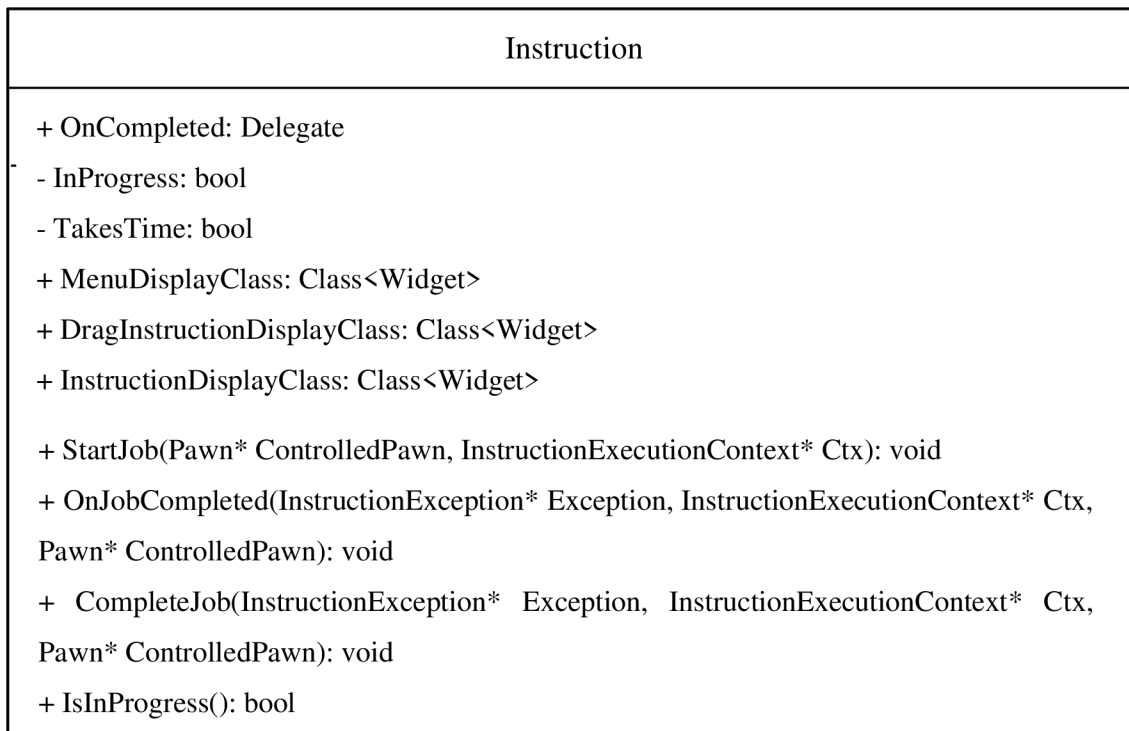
Instruction

+ OnCompleted: Delegate
- InProgress: bool
- TakesTime: bool
+ MenuDisplayClass: Class<Widget>
+ DragInstructionDisplayClass: Class<Widget>
+ InstructionDisplayClass: Class<Widget>

+ StartJob(Pawn* ControlledPawn, InstructionExecutionContext* Ctx): void
+ OnJobCompleted(InstructionException* Exception, InstructionExecutionContext* Ctx, Pawn* ControlledPawn): void
+ CompleteJob(InstructionException* Exception, InstructionExecutionContext* Ctx, Pawn* ControlledPawn): void
+ IsInProgress(): bool